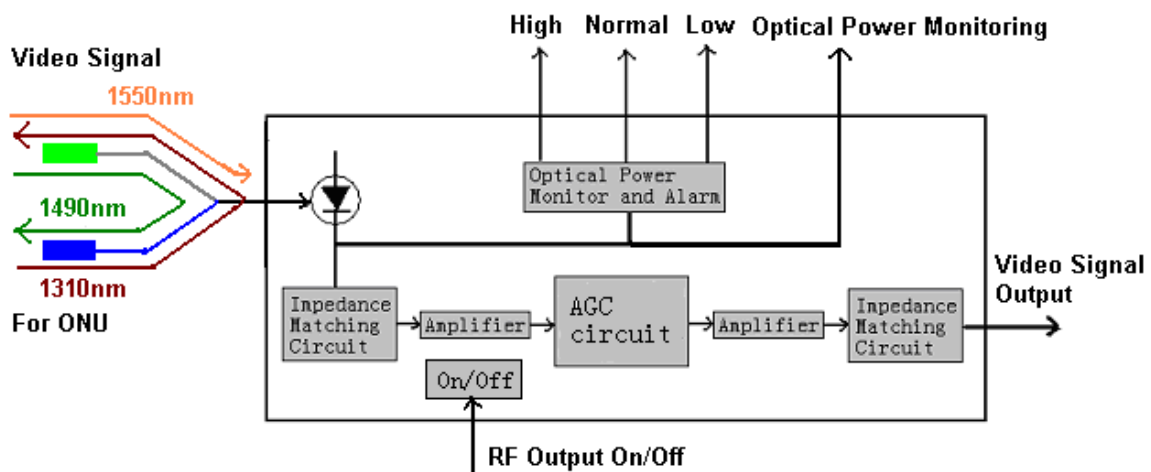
High Normal Low Optical Power Monitoring

Video Signal

1550nm

1490nm

1310nm

For ONU

Optical Power Monitor and Alarm

Impedance Matching Circuit

Amplifier

AGC circuit

Amplifier

Impedance Matching Circuit

Video Signal Output

On/Off

RF Output On/Off